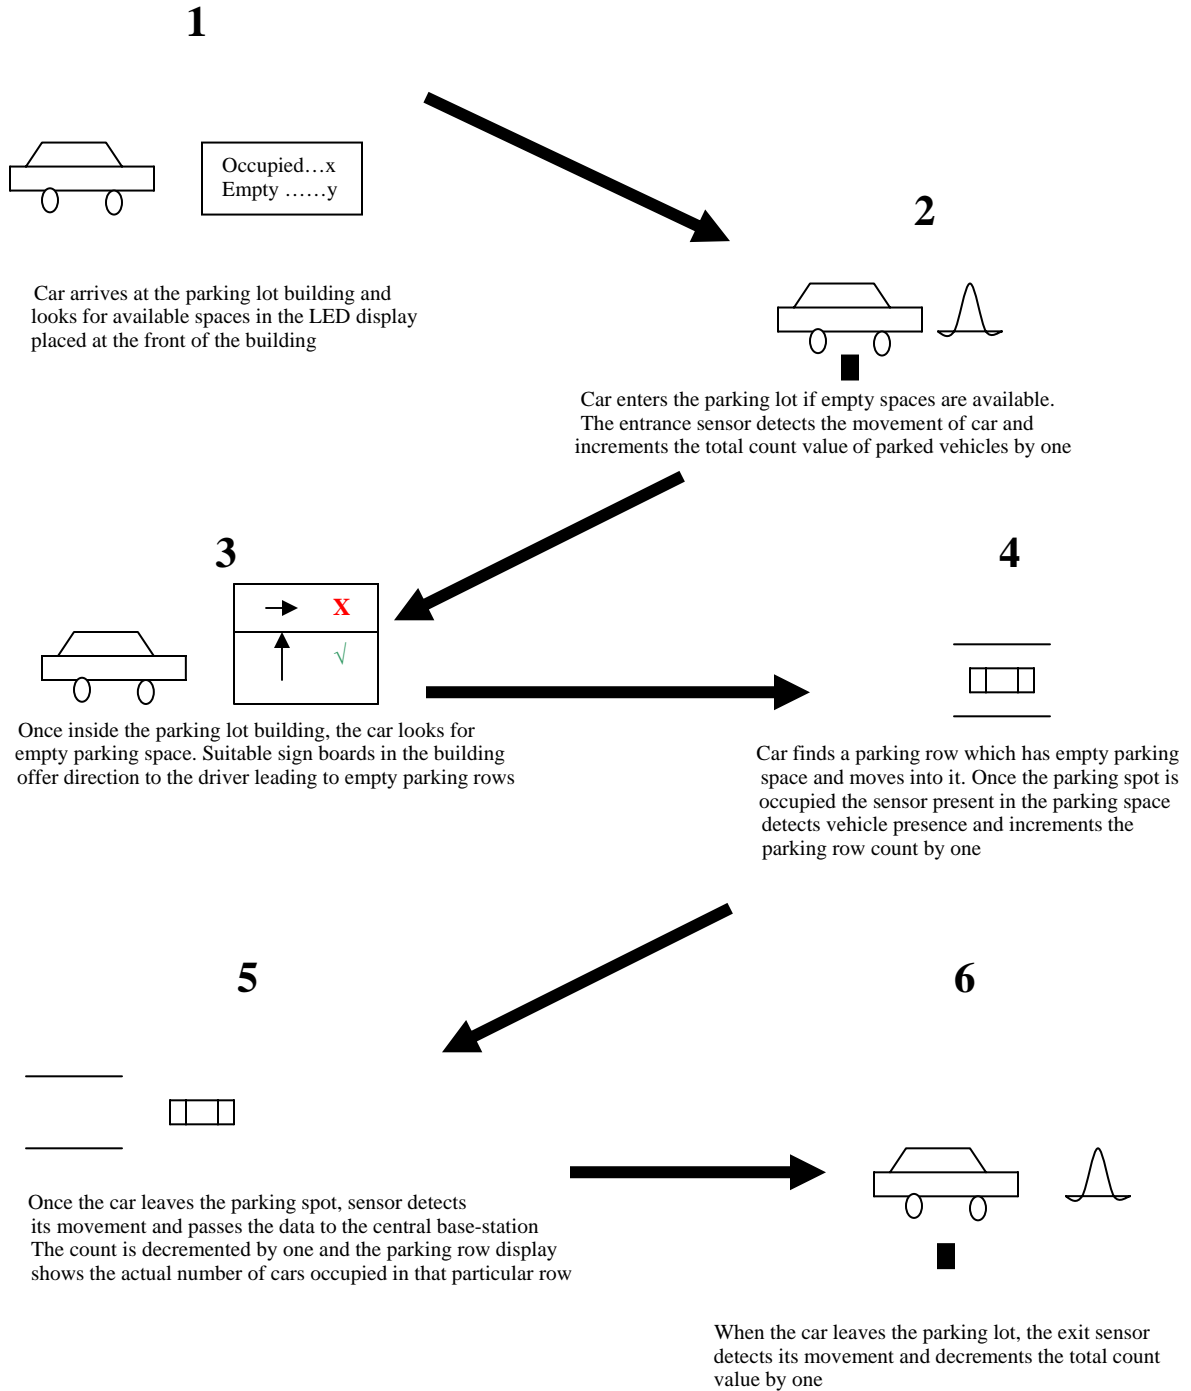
1

Occupied…x
Empty ……y

Car arrives at the parking lot building and looks for available spaces in the LED display placed at the front of the building

2

Car enters the parking lot if empty spaces are available. The entrance sensor detects the movement of car and increments the total count value of parked vehicles by one

3

X
√

Once inside the parking lot building, the car looks for empty parking space. Suitable sign boards in the building offer direction to the driver leading to empty parking rows

4

Car finds a parking row which has empty parking space and moves into it. Once the parking spot is occupied the sensor present in the parking space detects vehicle presence and increments the parking row count by one

5

Once the car leaves the parking spot, sensor detects its movement and passes the data to the central base-station The count is decremented by one and the parking row display shows the actual number of cars occupied in that particular row

6

When the car leaves the parking lot, the exit sensor detects its movement and decrements the total count value by one